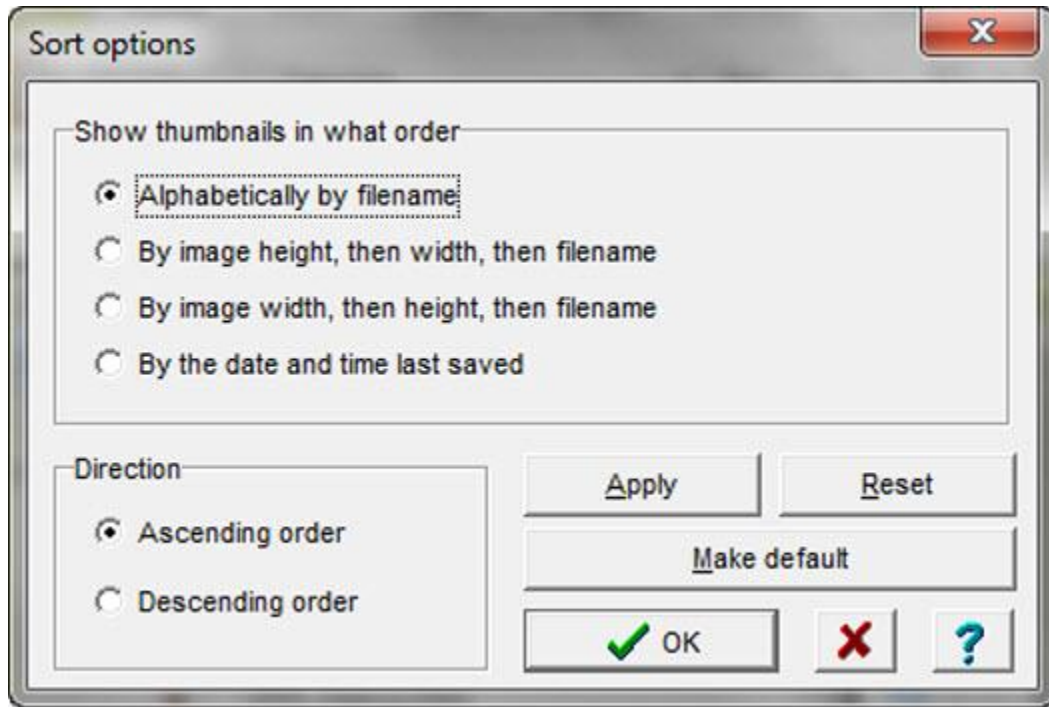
Sort options

Show thumbnails in what order

Alphabetically by filename

By image height, then width, then filename

By image width, then height, then filename

By the date and time last saved

Direction

Ascending order

Descending order

Apply

Reset

Make default

OK

?